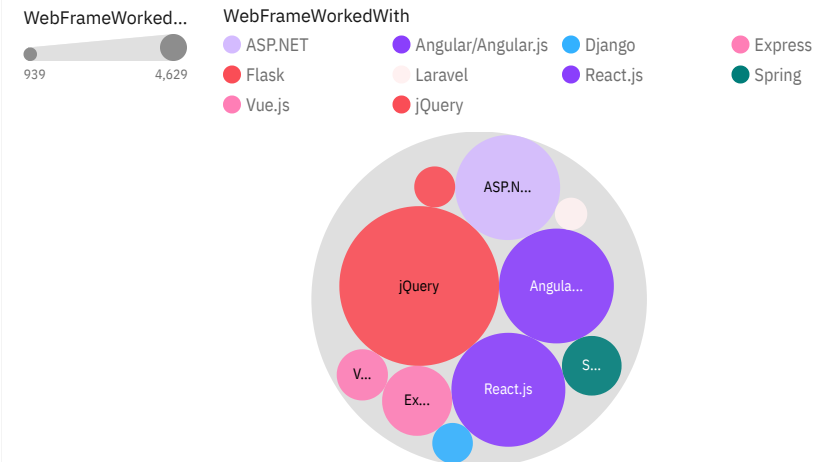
WebFrameWorked...

939

4,629

WebFrameWorkedWith

ASP.NET

Angular/Angular.js

Django

Express

Flask

Laravel

React.js

Spring

Vue.js

jQuery

ASP.N...

jQuery

Angula...

S...

V...

Ex...

React.js